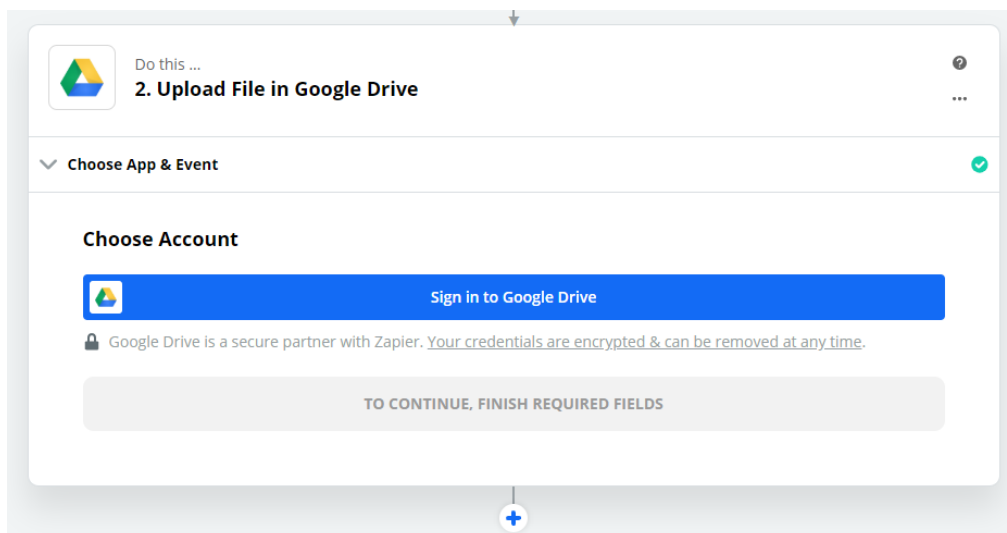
Do this ...
2. Upload File in Google Drive

Choose App & Event

Choose Account

Sign in to Google Drive

Google Drive is a secure partner with Zapier. Your credentials are encrypted & can be removed at any time.

TO CONTINUE, FINISH REQUIRED FIELDS